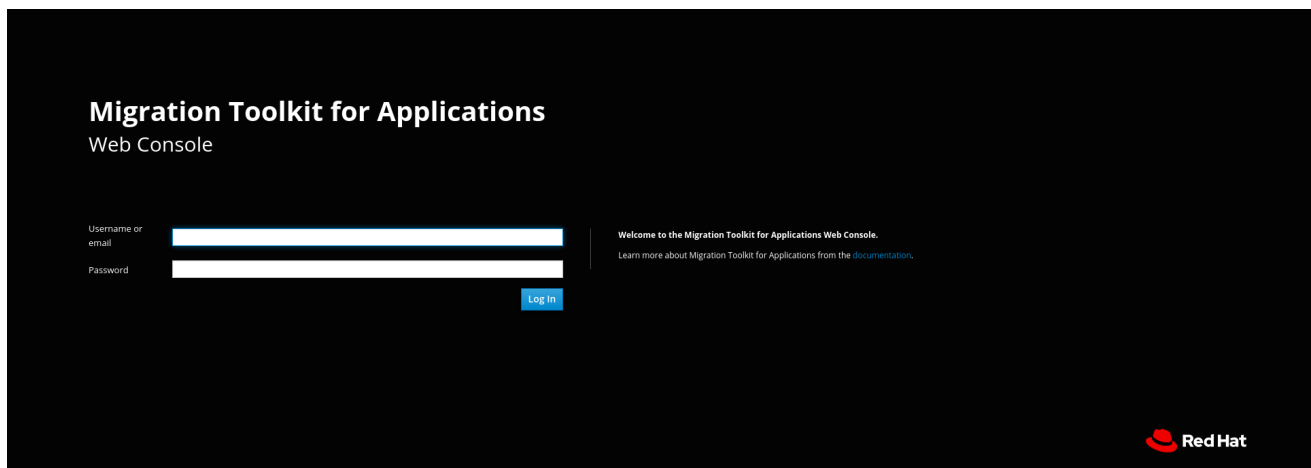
Migration Toolkit for Applications
Web Console

Username or email

Password

Log In

Welcome to the Migration Toolkit for Applications Web Console.

Learn more about Migration Toolkit for Applications from the documentation.

Red Hat